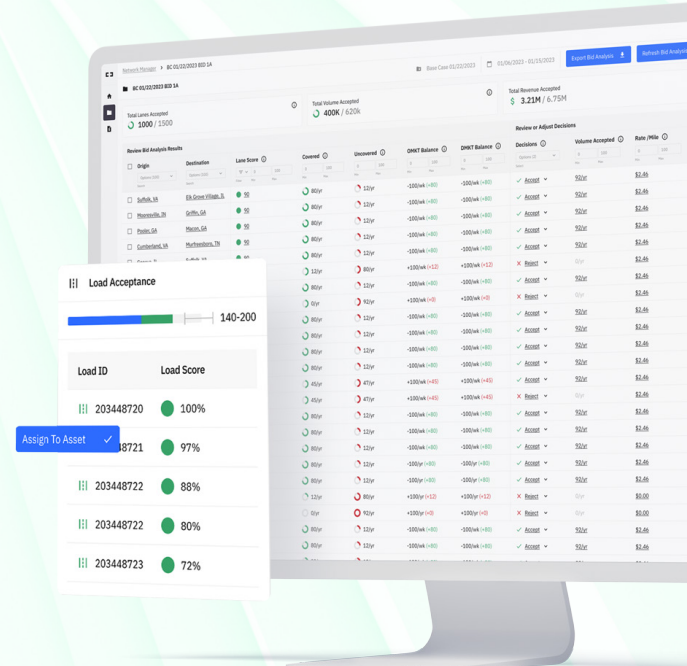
Network Manager > BC 01/22/2023 BID 1A

Base Case 01/22/2023

01/06/2022 - 01/23/2023

Export Bid Analysis

Refresh Bid Analysis

BC 01/22/2023 BID 1A

Total Lanes Accepted
1000 / 1500

Total Volume Accepted
400K / 620k

Total Revenue Accepted
$ 3.21M / 6.75M

Review Bid Analysis Results

Review or Adjust Decisions

| Origin | Destination | Lane Score | Covered | Uncovered | DMKT Balance | DMKT Balance | Decisions | Volume Accepted | Rate /Mile |
|---|---|---|---|---|---|---|---|---|---|
| Suffolk, VA | Elk Grove Village, IL | 90 | 80/yr | 12/yr | -100/wk (+80) | -100/wk (+80) | Accept | 92/yr | $2.46 |
| Mooresville, IN | Griffin, GA | 90 | 80/yr | 12/yr | -100/wk (+80) | -100/wk (+80) | Accept | 92/yr | $2.46 |
| Pooler, GA | Macon, GA | 90 | 80/yr | 12/yr | -100/wk (+80) | -100/wk (+80) | Accept | 92/yr | $2.46 |
| Cumberland, VA | Murfreesboro, TN | 90 | 80/yr | 12/yr | -100/wk (+80) | -100/wk (+80) | Accept | 92/yr | $2.46 |

Load Acceptance

140-200

| Load ID | Load Score |
|---|---|
| 203448720 | 100% |
| 203448721 | 97% |
| 203448722 | 88% |
| 203448722 | 80% |
| 203448723 | 72% |

Assign To Asset